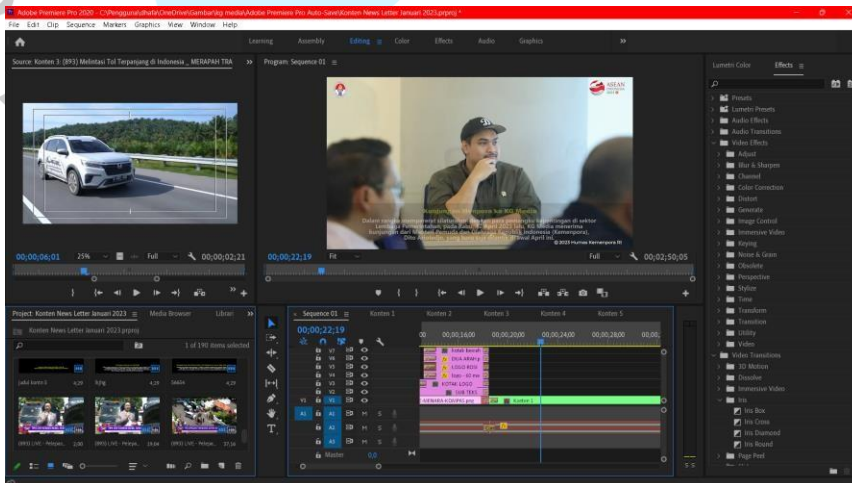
Adobe Premiere Pro 2020 - C:\Pengguna\dharb\OneDrive\Gambar\kp media\Adobe Premiere Pro Auto-Save\Konten News Letter Januari 2023.prproj *

File Edit Clip Sequence Markers Graphics View Window Help

Learning Assembly Editing Color Effects Audio Graphics

Source: Konten 3: (893) Melintasi Tol Terpanjang di Indonesia _ MERAPAH TRA

Program: Sequence 01

Lumetri Color Effects

00;00;06;01 25% Full 00;00;02;21

00;00;22;19 Fit Full 00;02;50;05

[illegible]

© 2023 Humas Kemenpora RI

Project: Konten News Letter Januari 2023 Media Browser Librari

Konten News Letter Januari 2023.prproj

1 of 190 items selected

Sequence 01 Konten 1 Konten 2 Konten 3 Konten 4 Konten 5

00;00;22;19

00;00;16;00 00;00;20;00 00;00;24;00 00;00;28;00 00;00;

V7 V6 V5 V4 V3 V2 V1 A1 A2 A3 Master 0.0

Presets
Lumetri Presets
Audio Effects
Audio Transitions
Video Effects
Adjust
Blur & Sharpen
Channel
Color Correction
Distort
Generate
Image Control
Immersive Video
Keying
Noise & Grain
Obsolete
Perspective
Stylize
Time
Transform
Transition
Utility
Video
Video Transitions
3D Motion
Dissolve
Immersive Video
Iris
Iris Box
Iris Cross
Iris Diamond
Iris Round
Page Peel